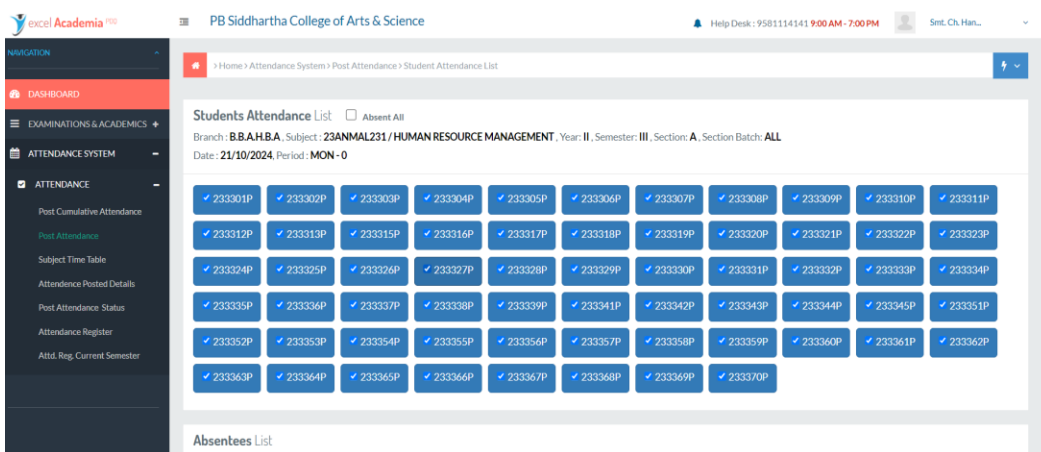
excel Academia

PB Siddhartha College of Arts & Science

Help Desk : 9581114141 9:00 AM - 7:00 PM

Smt. Ch. Han...

NAVIGATION

DASHBOARD

EXAMINATIONS & ACADEMICS +

ATTENDANCE SYSTEM −

ATTENDANCE −

Post Cumulative Attendance

Post Attendance

Subject Time Table

Attendence Posted Details

Post Attendance Status

Attendance Register

Attd. Reg. Current Semester

> Home > Attendance System > Post Attendance > Student Attendance List

Students Attendance List Absent All

Branch : B.B.A.H.B.A , Subject : 23ANMAL231 / HUMAN RESOURCE MANAGEMENT , Year : II , Semester : III , Section : A , Section Batch : ALL

Date : 21/10/2024 , Period : MON - 0

233301P 233302P 233303P 233304P 233305P 233306P 233307P 233308P 233309P 233310P 233311P
233312P 233313P 233315P 233316P 233317P 233318P 233319P 233320P 233321P 233322P 233323P
233324P 233325P 233326P 233327P 233328P 233329P 233330P 233331P 233332P 233333P 233334P
233335P 233336P 233337P 233338P 233339P 233341P 233342P 233343P 233344P 233345P 233351P
233352P 233353P 233354P 233355P 233356P 233357P 233358P 233359P 233360P 233361P 233362P
233363P 233364P 233365P 233366P 233367P 233368P 233369P 233370P

Absentees List